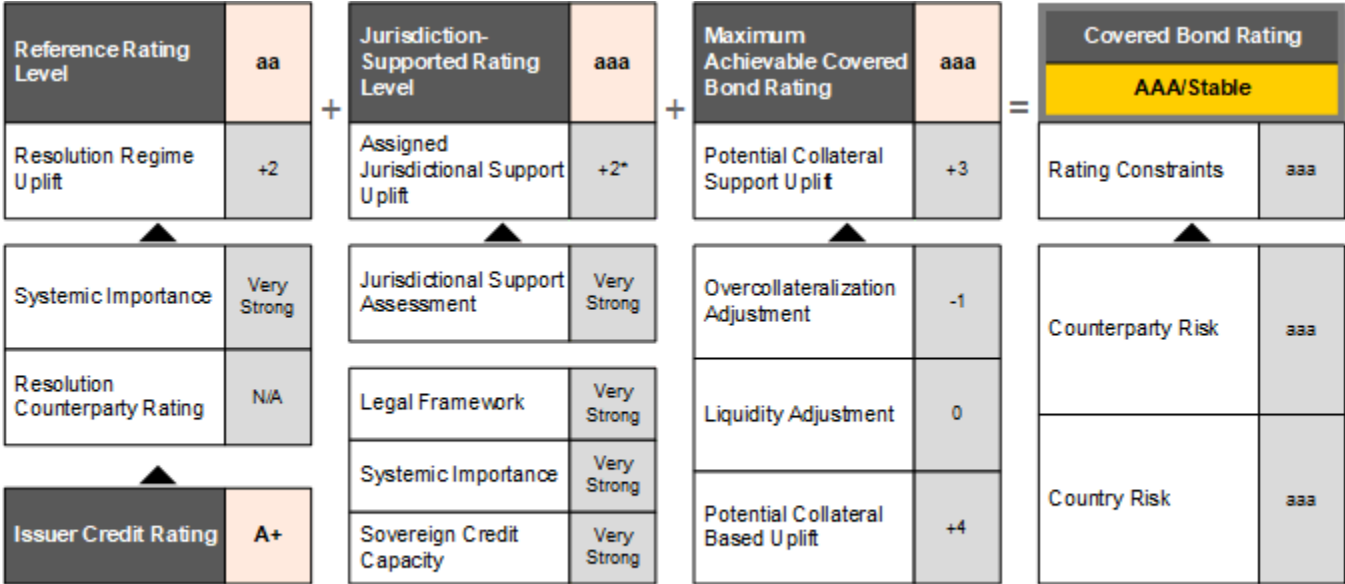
| Reference Rating Level | aa |
|---|---|
| Resolution Regime Uplift | +2 |

| Systemic Importance | Very Strong |
|---|---|
| Resolution Counterparty Rating | N/A |

| Issuer Credit Rating | A+ |
|---|---|

+

| Jurisdiction-Supported Rating Level | aaa |
|---|---|
| Assigned Jurisdictional Support Uplift | +2* |

| Jurisdictional Support Assessment | Very Strong |
|---|---|

| Legal Framework | Very Strong |
|---|---|
| Systemic Importance | Very Strong |
| Sovereign Credit Capacity | Very Strong |

+

| Maximum Achievable Covered Bond Rating | aaa |
|---|---|
| Potential Collateral Support Uplift | +3 |

| Overcollateralization Adjustment | -1 |
|---|---|
| Liquidity Adjustment | 0 |
| Potential Collateral Based Uplift | +4 |

=

Covered Bond Rating

AAA/Stable

| Rating Constraints | aaa |
|---|---|

| Counterparty Risk | aaa |
|---|---|
| Country Risk | aaa |